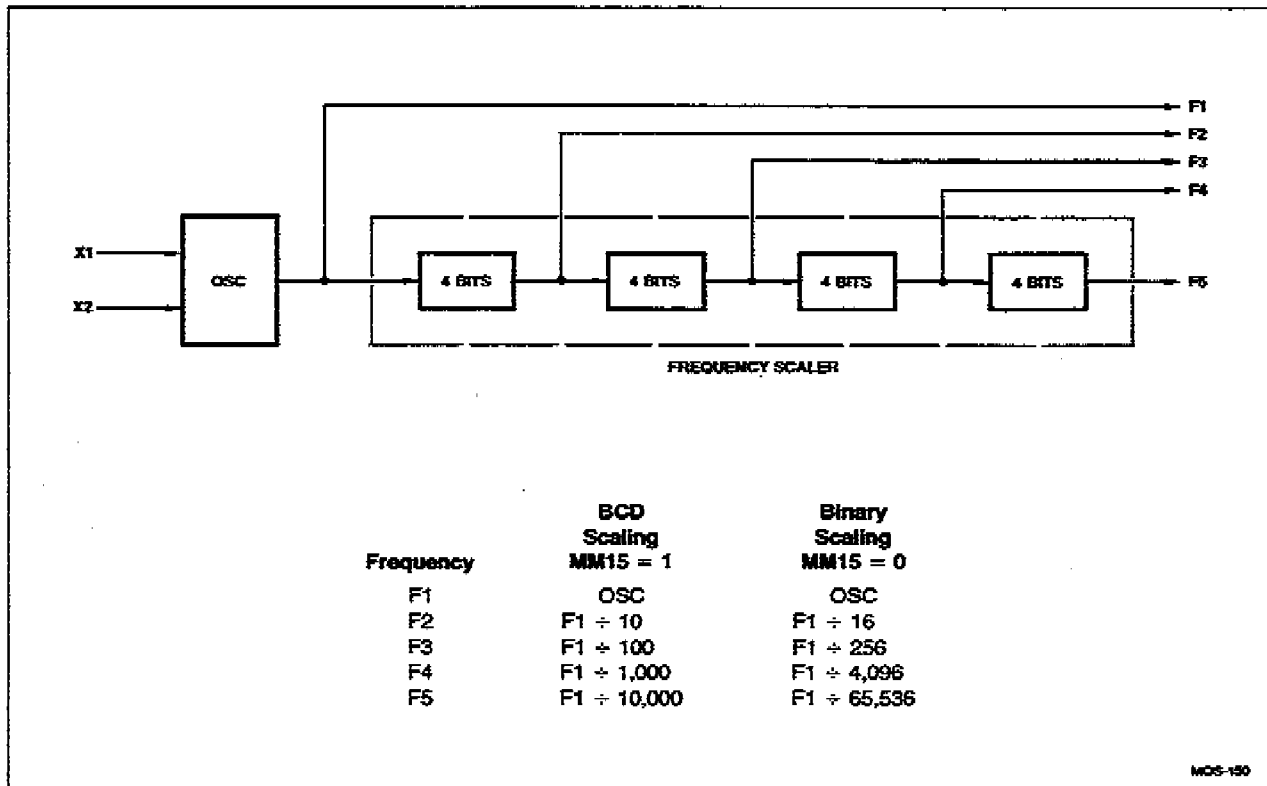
F1
F2
F3
F4

X1
X2
OSC
4 BITS
4 BITS
4 BITS
4 BITS
F5

FREQUENCY SCALER

| Frequency | BCD Scaling MM15 = 1 | Binary Scaling MM15 = 0 |
|---|---|---|
| F1 | OSC | OSC |
| F2 | F1 $\div$ 10 | F1 $\div$ 16 |
| F3 | F1 $\div$ 100 | F1 $\div$ 256 |
| F4 | F1 $\div$ 1,000 | F1 $\div$ 4,096 |
| F5 | F1 $\div$ 10,000 | F1 $\div$ 65,536 |

MOS-150